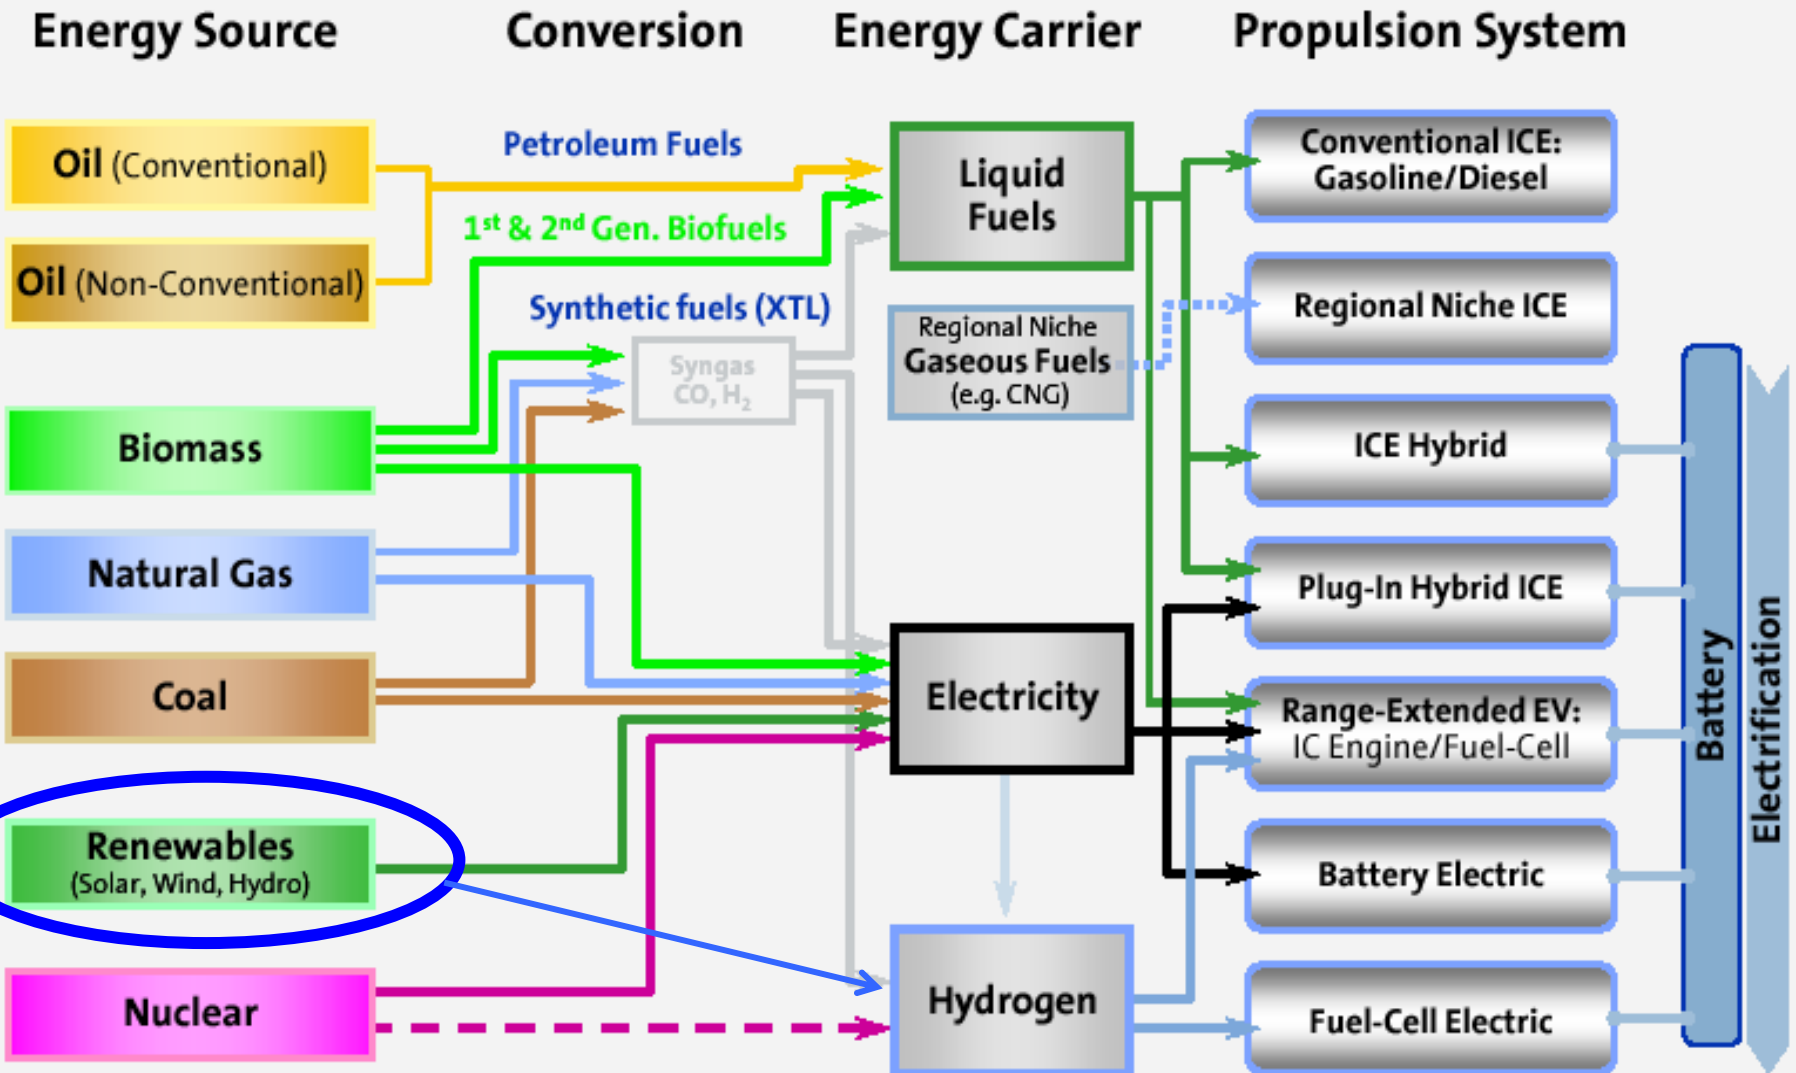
Energy Source
Conversion
Energy Carrier
Propulsion System

Oil (Conventional)
Oil (Non-Conventional)
Biomass
Natural Gas
Coal
Renewables (Solar, Wind, Hydro)
Nuclear

Petroleum Fuels
1st & 2nd Gen. Biofuels
Synthetic fuels (XTL)
Syngas CO, $H_2$

Liquid Fuels
Regional Niche Gaseous Fuels (e.g. CNG)
Electricity
Hydrogen

Conventional ICE: Gasoline/Diesel
Regional Niche ICE
ICE Hybrid
Plug-In Hybrid ICE
Range-Extended EV: IC Engine/Fuel-Cell
Battery Electric
Fuel-Cell Electric

Battery
Electrification